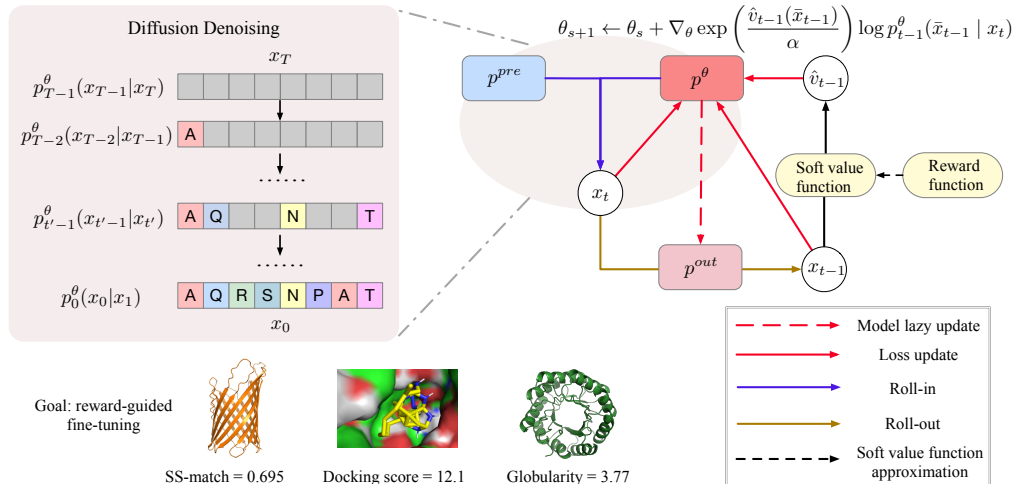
Diffusion Denoising

$x_T$

$p^{\theta}_{T-1}(x_{T-1}|x_T)$

$p^{\theta}_{T-2}(x_{T-2}|x_{T-1})$ A

......

$p^{\theta}_{t'-1}(x_{t'-1}|x_{t'})$ A Q N T

......

$p^{\theta}_0(x_0|x_1)$ A Q R S N P A T

$x_0$

$\theta_{s+1} \leftarrow \theta_s + \nabla_\theta \exp\left(\frac{\hat{v}_{t-1}(\bar{x}_{t-1})}{\alpha}\right) \log p^{\theta}_{t-1}(\bar{x}_{t-1} \mid x_t)$

$p^{pre}$

$p^{\theta}$

$\hat{v}_{t-1}$

$x_t$

Soft value function

Reward function

$p^{out}$

$x_{t-1}$

Model lazy update

Loss update

Roll-in

Roll-out

Soft value function approximation

Goal: reward-guided fine-tuning

SS-match = 0.695

Docking score = 12.1

Globularity = 3.77